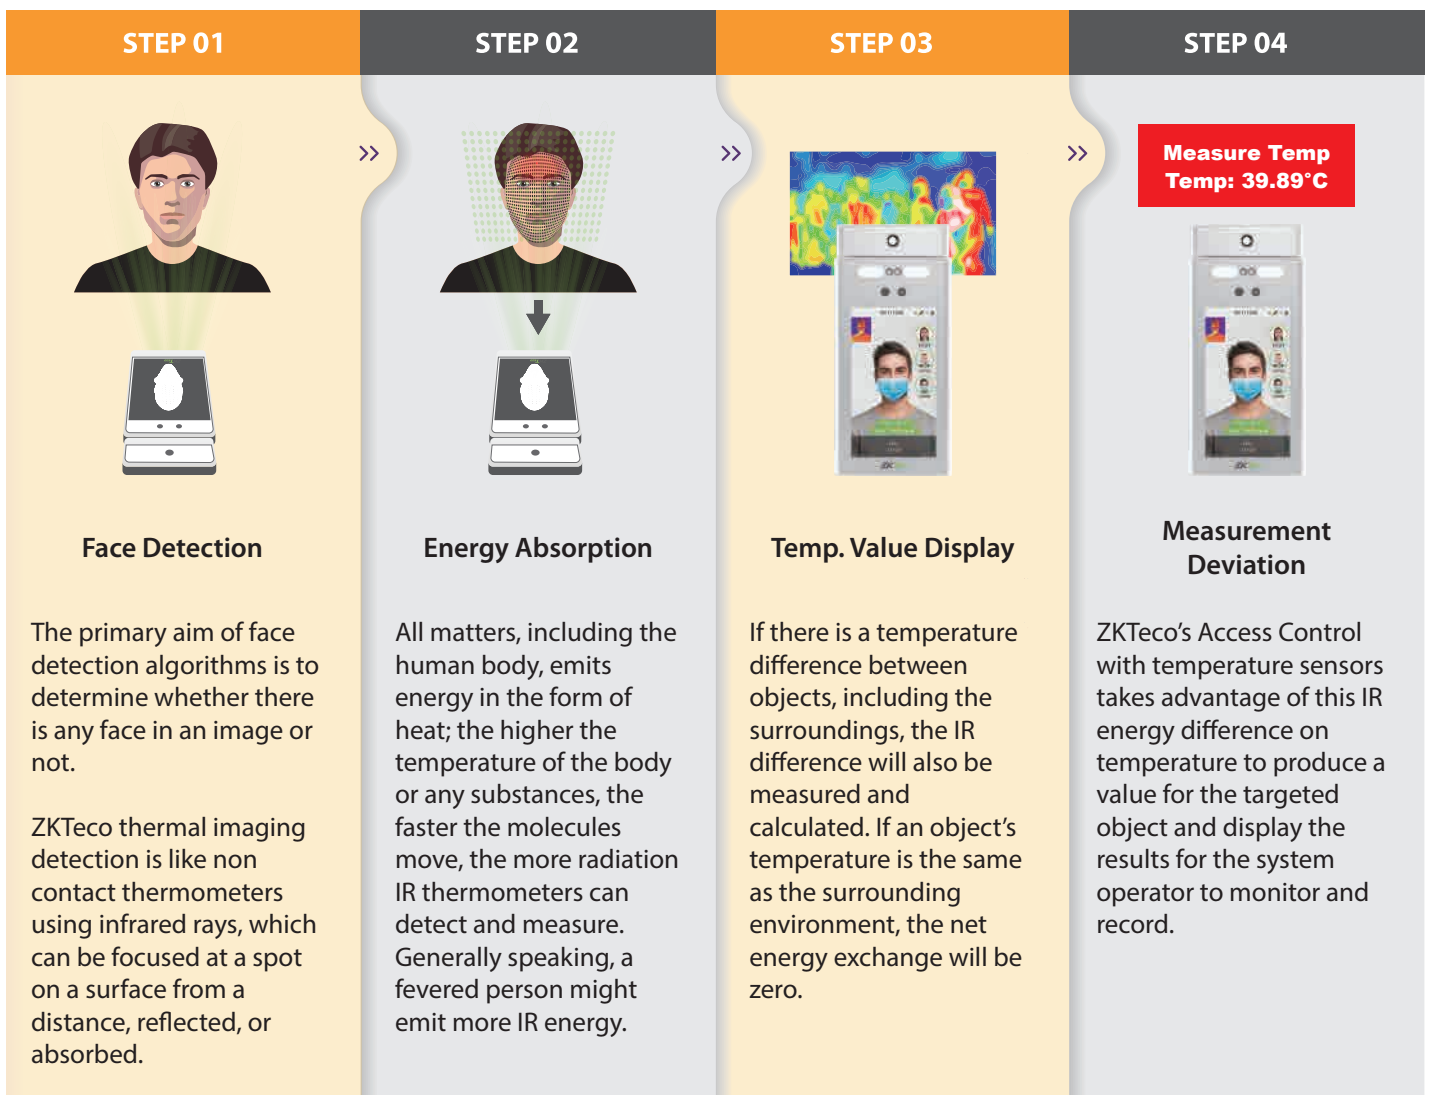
STEP 01

Face Detection

The primary aim of face detection algorithms is to determine whether there is any face in an image or not.

ZKTeco thermal imaging detection is like non contact thermometers using infrared rays, which can be focused at a spot on a surface from a distance, reflected, or absorbed.

STEP 02

Energy Absorption

All matters, including the human body, emits energy in the form of heat; the higher the temperature of the body or any substances, the faster the molecules move, the more radiation IR thermometers can detect and measure. Generally speaking, a fevered person might emit more IR energy.

STEP 03

Temp. Value Display

If there is a temperature difference between objects, including the surroundings, the IR difference will also be measured and calculated. If an object's temperature is the same as the surrounding environment, the net energy exchange will be zero.

STEP 04

Measure Temp
Temp: 39.89°C

Measurement Deviation

ZKTeco's Access Control with temperature sensors takes advantage of this IR energy difference on temperature to produce a value for the targeted object and display the results for the system operator to monitor and record.